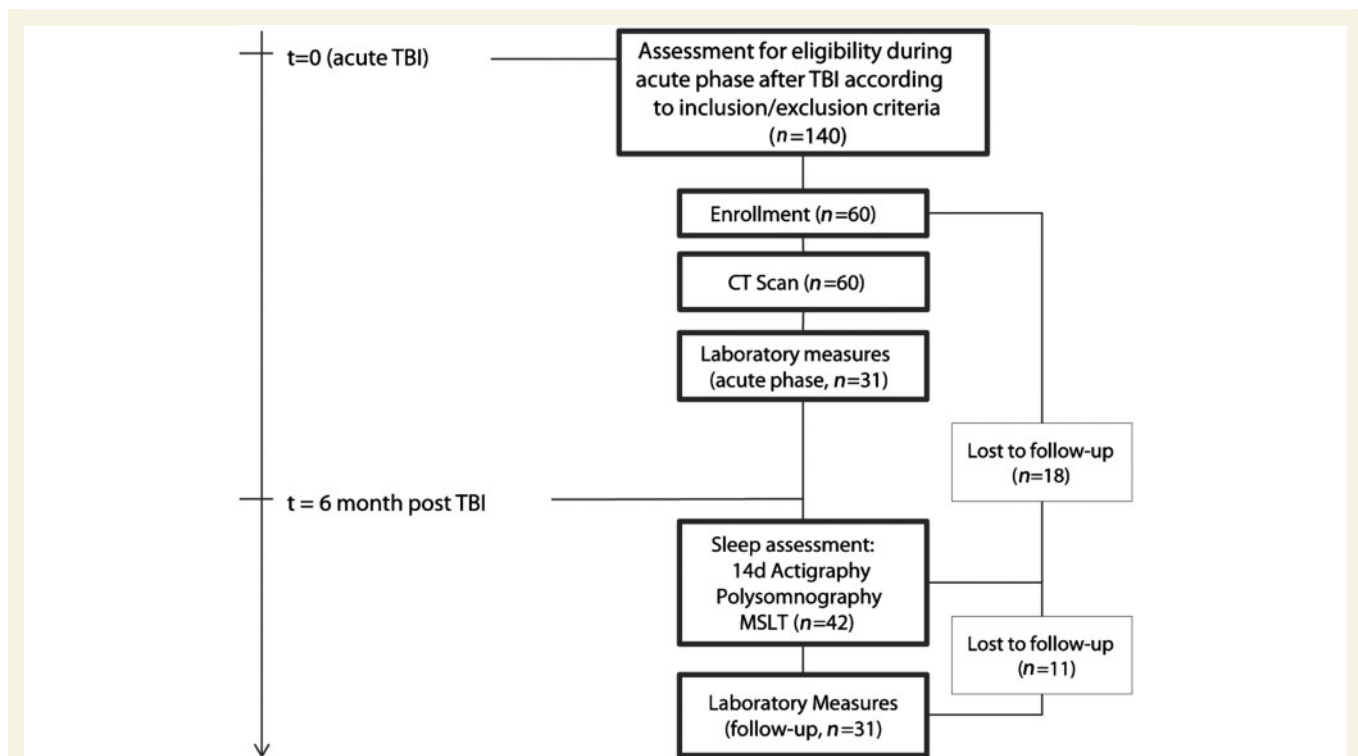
t=0 (acute TBI)

Assessment for eligibility during acute phase after TBI according to inclusion/exclusion criteria ($n$=140)

Enrollment ($n$=60)

CT Scan ($n$=60)

Laboratory measures (acute phase, $n$=31)

Lost to follow-up ($n$=18)

t = 6 month post TBI

Sleep assessment: 14d Actigraphy Polysomnography MSLT ($n$=42)

Lost to follow-up ($n$=11)

Laboratory Measures (follow-up, $n$=31)